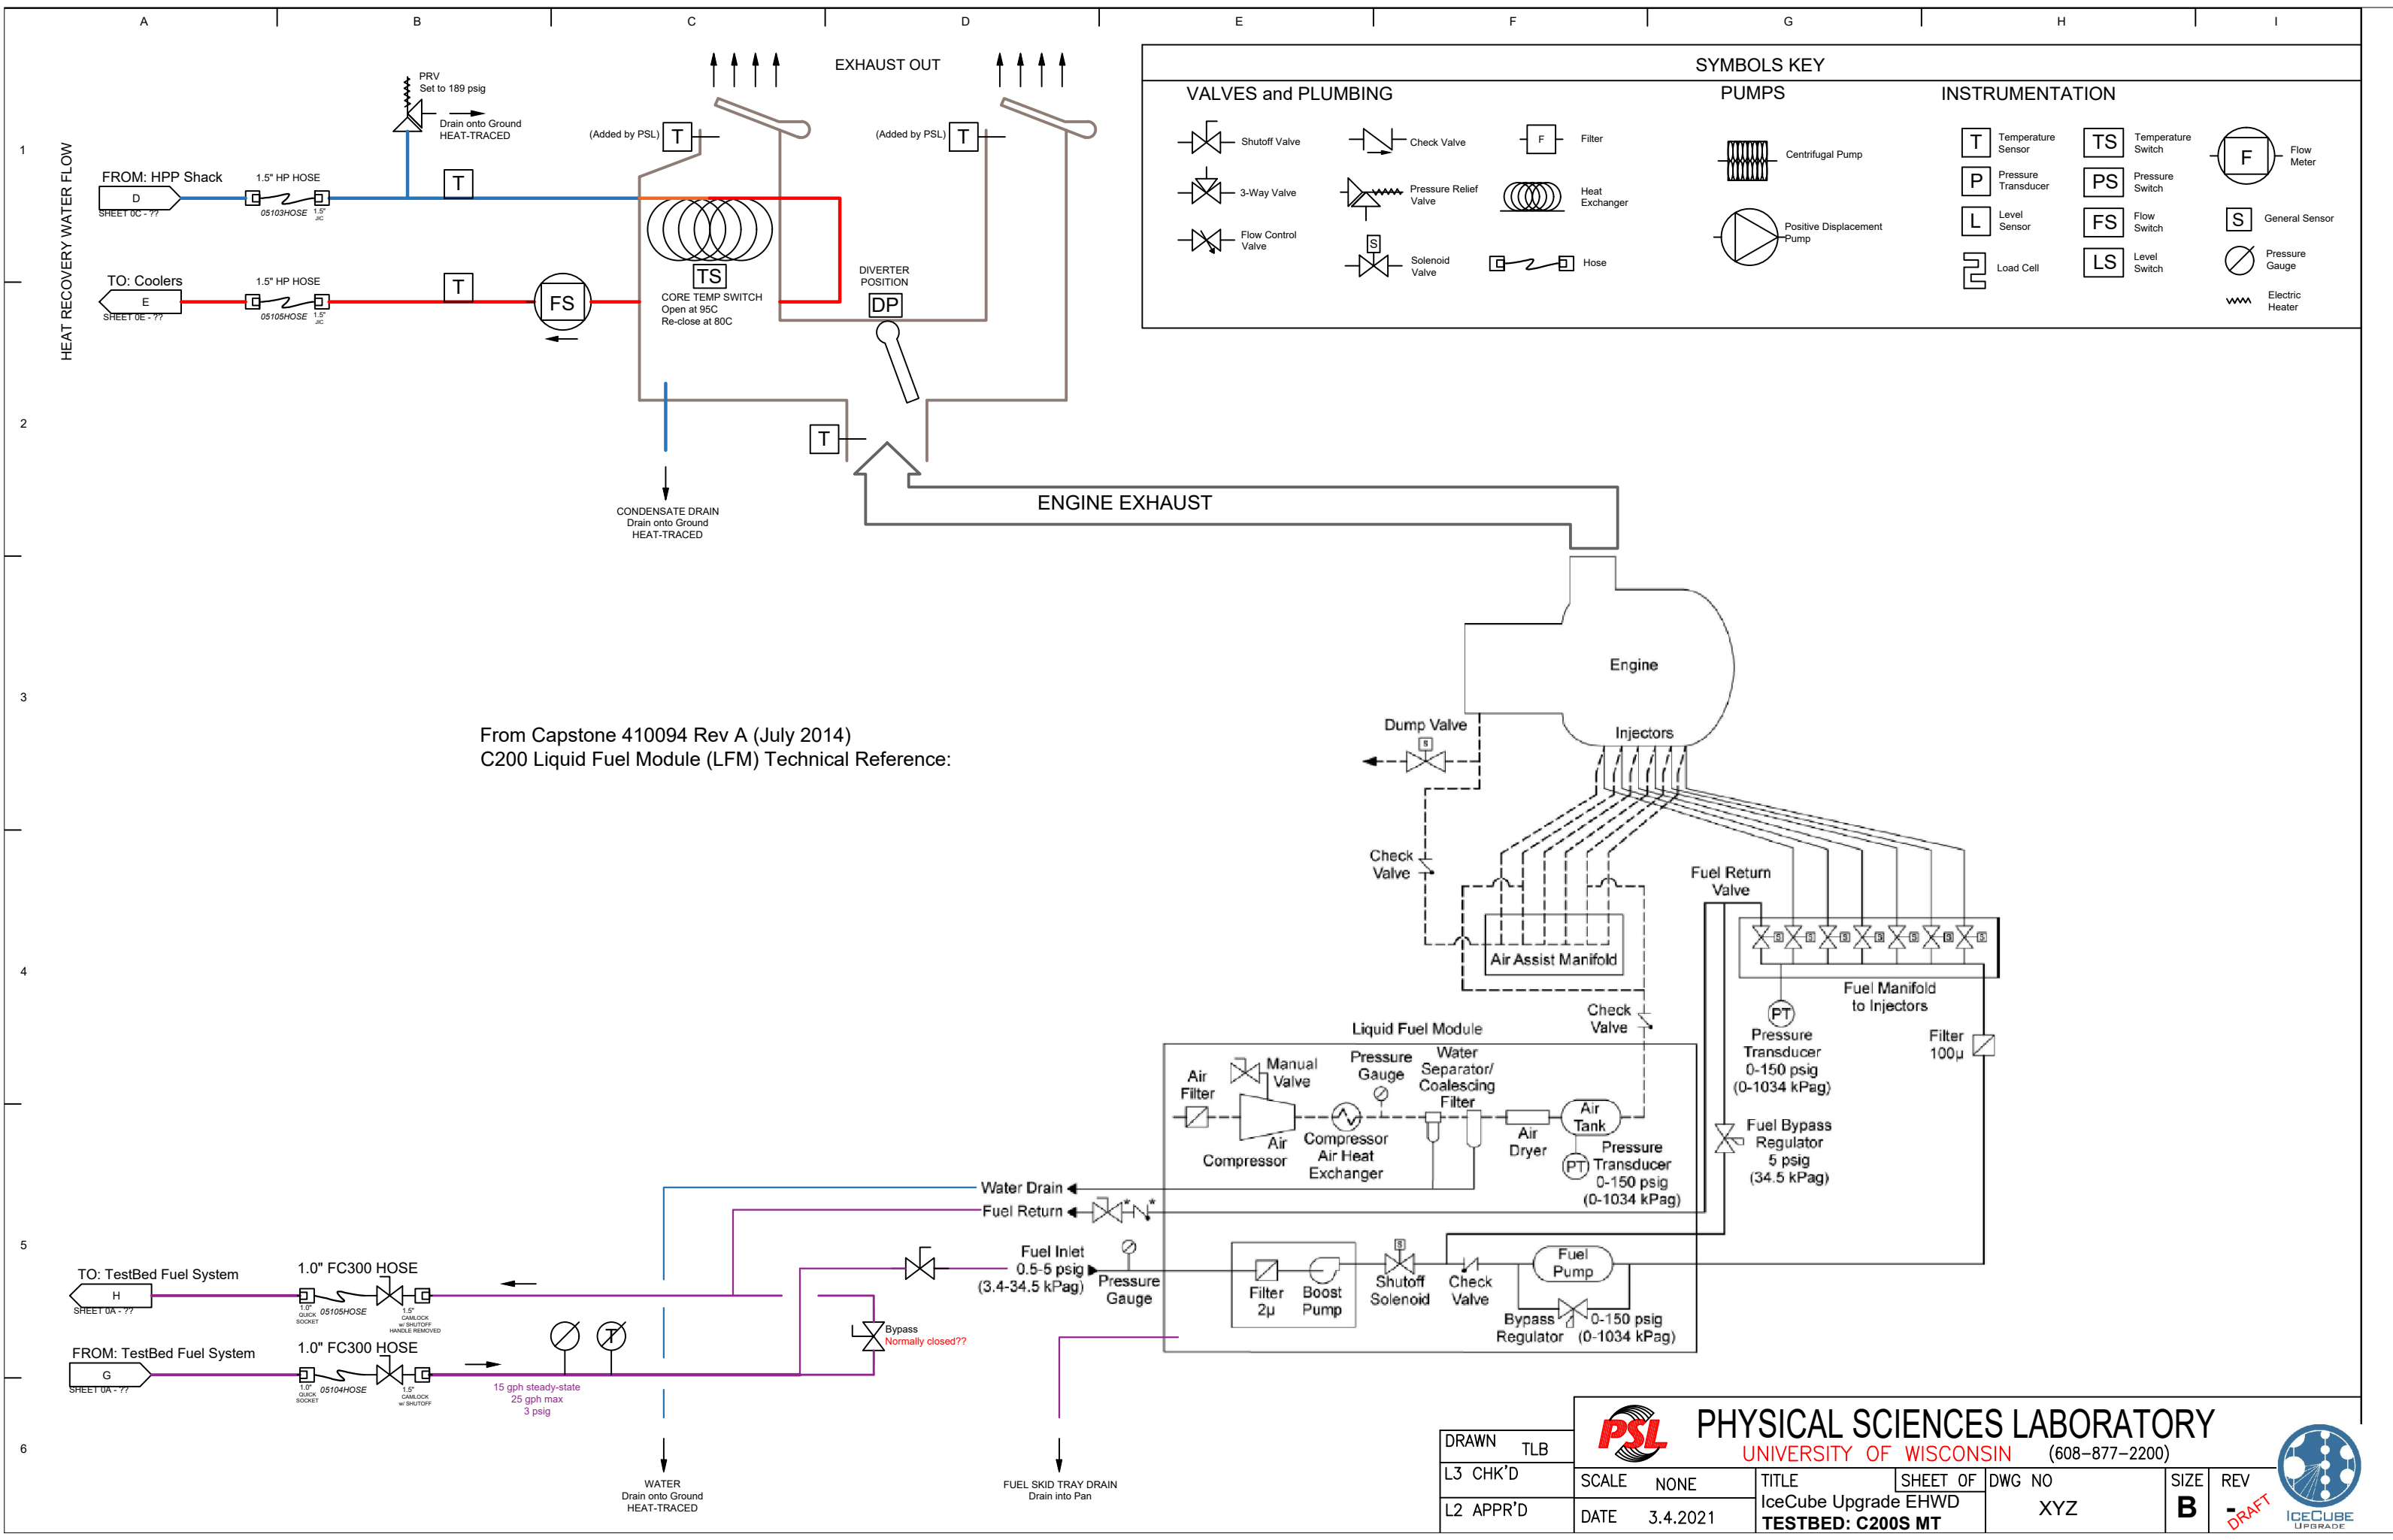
A B C D E F G H I

1 2 3 4 5 6

HEAT RECOVERY WATER FLOW

PRV
Set to 189 psig

Drain onto Ground
HEAT-TRACED

EXHAUST OUT

(Added by PSL) T

(Added by PSL) T

FROM: HPP Shack
D
SHEET 0C - ??
1.5" HP HOSE
05103HOSE
1.5" JIC

T

TO: Coolers
E
SHEET 0E - ??
1.5" HP HOSE
05105HOSE
1.5" JIC

T

FS

TS
CORE TEMP SWITCH
Open at 95C
Re-close at 80C

DIVERTER POSITION
DP

T

CONDENSATE DRAIN
Drain onto Ground
HEAT-TRACED

ENGINE EXHAUST

SYMBOLS KEY

VALVES and PLUMBING
Shutoff Valve
Check Valve
F Filter
3-Way Valve
Pressure Relief Valve
Heat Exchanger
Flow Control Valve
S Solenoid Valve
Hose

PUMPS
Centrifugal Pump
Positive Displacement Pump

INSTRUMENTATION
T Temperature Sensor
TS Temperature Switch
F Flow Meter
P Pressure Transducer
PS Pressure Switch
L Level Sensor
FS Flow Switch
S General Sensor
Load Cell
LS Level Switch
Pressure Gauge
Electric Heater

Engine
Injectors
Dump Valve
Check Valve
Air Assist Manifold
Fuel Return Valve
Fuel Manifold to Injectors
Check Valve
PT
Pressure Transducer
0-150 psig
(0-1034 kPag)
Filter
100µ

From Capstone 410094 Rev A (July 2014)
C200 Liquid Fuel Module (LFM) Technical Reference:

Liquid Fuel Module
Air Filter
Manual Valve
Pressure Gauge
Water Separator/ Coalescing Filter
Air Tank
Air Compressor
Compressor Air Heat Exchanger
Air Dryer
PT Pressure Transducer
0-150 psig
(0-1034 kPag)
Fuel Bypass Regulator
5 psig
(34.5 kPag)

Water Drain
Fuel Return
Fuel Inlet
0.5-5 psig
(3.4-34.5 kPag)
Pressure Gauge
Filter 2µ
Boost Pump
Shutoff Solenoid
Check Valve
Fuel Pump
Bypass Regulator
0-150 psig
(0-1034 kPag)

TO: TestBed Fuel System
H
SHEET 0A - ??
1.0" FC300 HOSE
1.0" QUICK SOCKET
05105HOSE
1.5" CAMLOCK w/ SHUTOFF HANDLE REMOVED

FROM: TestBed Fuel System
G
SHEET 0A - ??
1.0" FC300 HOSE
1.0" QUICK SOCKET
05104HOSE
1.5" CAMLOCK w/ SHUTOFF

Bypass
Normally closed??

15 gph steady-state
25 gph max
3 psig

WATER
Drain onto Ground
HEAT-TRACED

FUEL SKID TRAY DRAIN
Drain into Pan

DRAWN TLB
L3 CHK'D
L2 APPR'D
PSL
PHYSICAL SCIENCES LABORATORY
UNIVERSITY OF WISCONSIN (608-877-2200)
SCALE NONE
DATE 3.4.2021
TITLE
IceCube Upgrade EHWD
TESTBED: C200S MT
SHEET OF
DWG NO
XYZ
SIZE
B
REV
-
DRAFT
ICECUBE UPGRADE